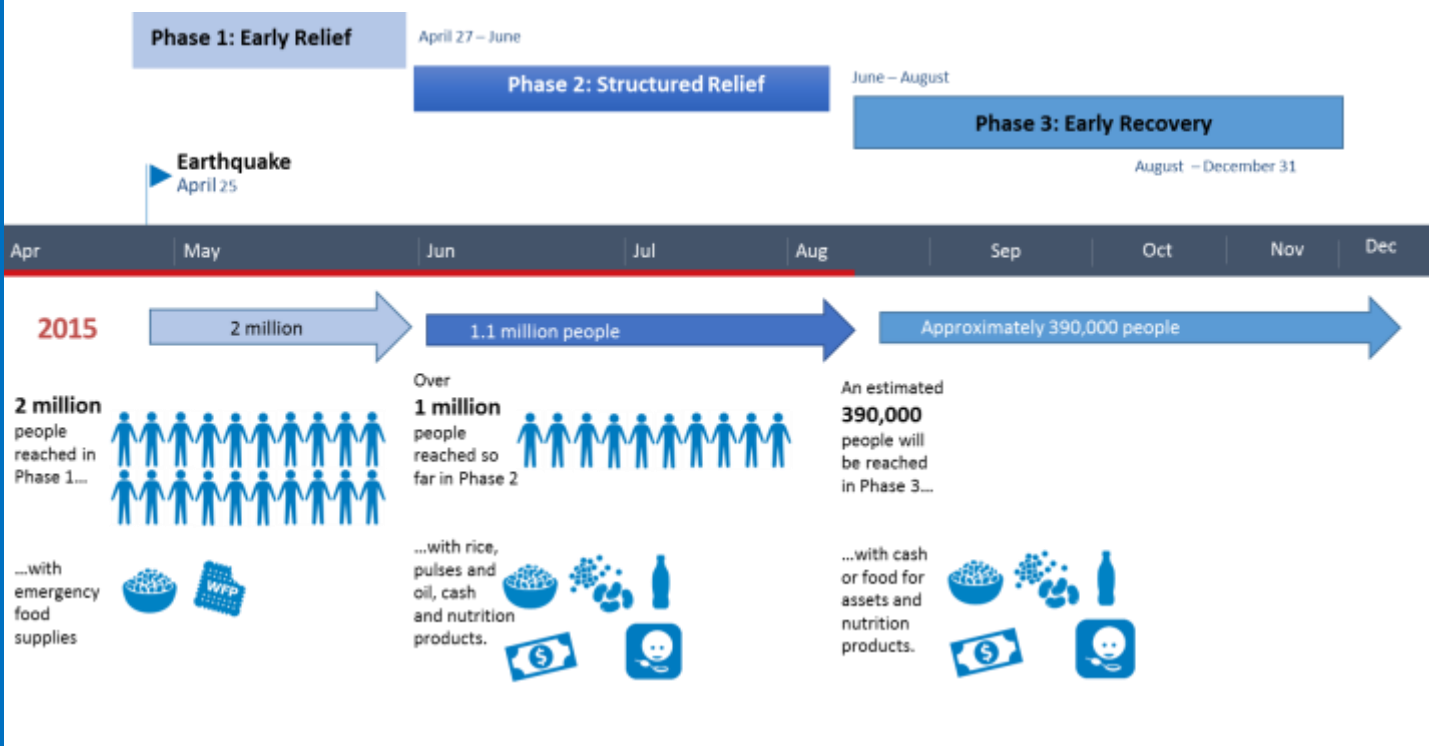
Phase 1: Early Relief

April 27 – June

Phase 2: Structured Relief

June – August

Phase 3: Early Recovery

August – December 31

Earthquake
April 25

Apr | May | Jun | Jul | Aug | Sep | Oct | Nov | Dec

2015

2 million

1.1 million people

Approximately 390,000 people

2 million people reached in Phase 1...

...with emergency food supplies

WFP

Over 1 million people reached so far in Phase 2

...with rice, pulses and oil, cash and nutrition products.

An estimated 390,000 people will be reached in Phase 3...

...with cash or food for assets and nutrition products.

$

$